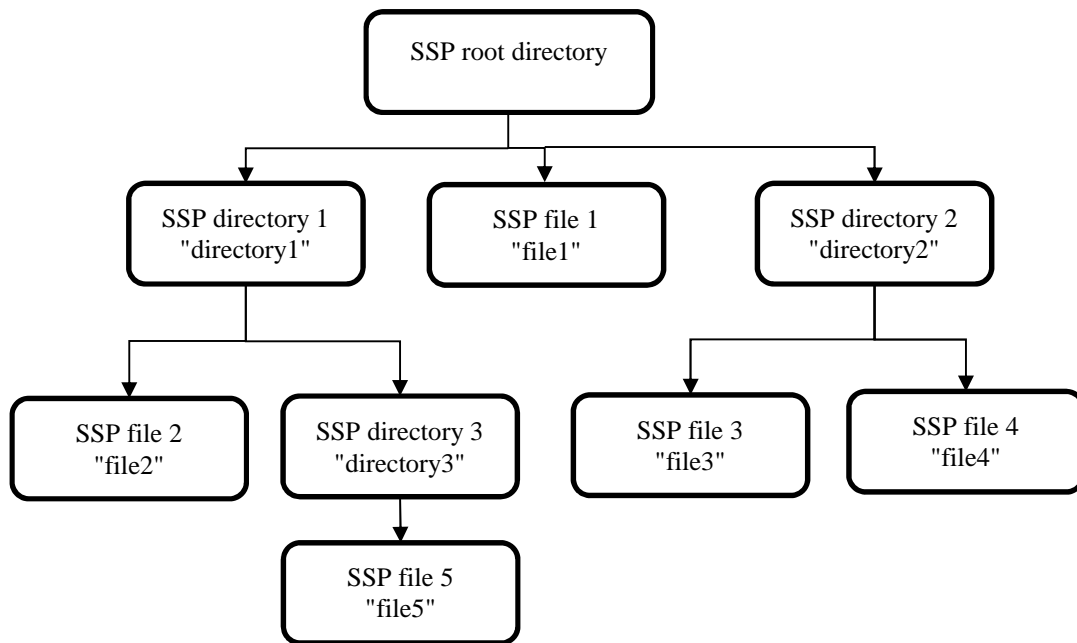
SSP root directory

SSP directory 1
"directory1"

SSP file 1
"file1"

SSP directory 2
"directory2"

SSP file 2
"file2"

SSP directory 3
"directory3"

SSP file 3
"file3"

SSP file 4
"file4"

SSP file 5
"file5"